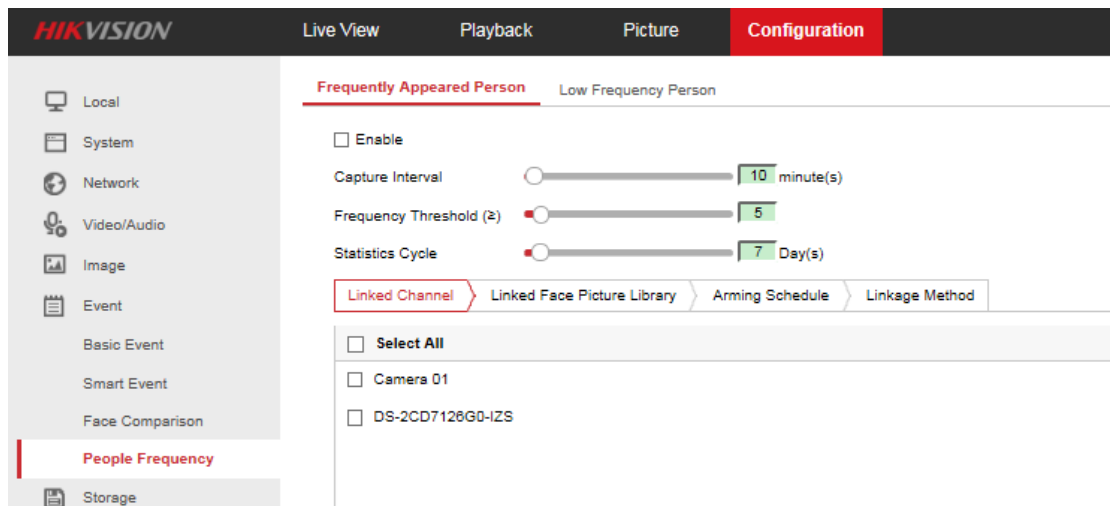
HIKVISION

Live View
Playback
Picture
Configuration

Local
System
Network
Video/Audio
Image
Event
Basic Event
Smart Event
Face Comparison
People Frequency
Storage

Frequently Appeared Person
Low Frequency Person

Enable

Capture Interval 10 minute(s)

Frequency Threshold (≥) 5

Statistics Cycle 7 Day(s)

Linked Channel
Linked Face Picture Library
Arming Schedule
Linkage Method

Select All

Camera 01

DS-2CD7126G0-IZS